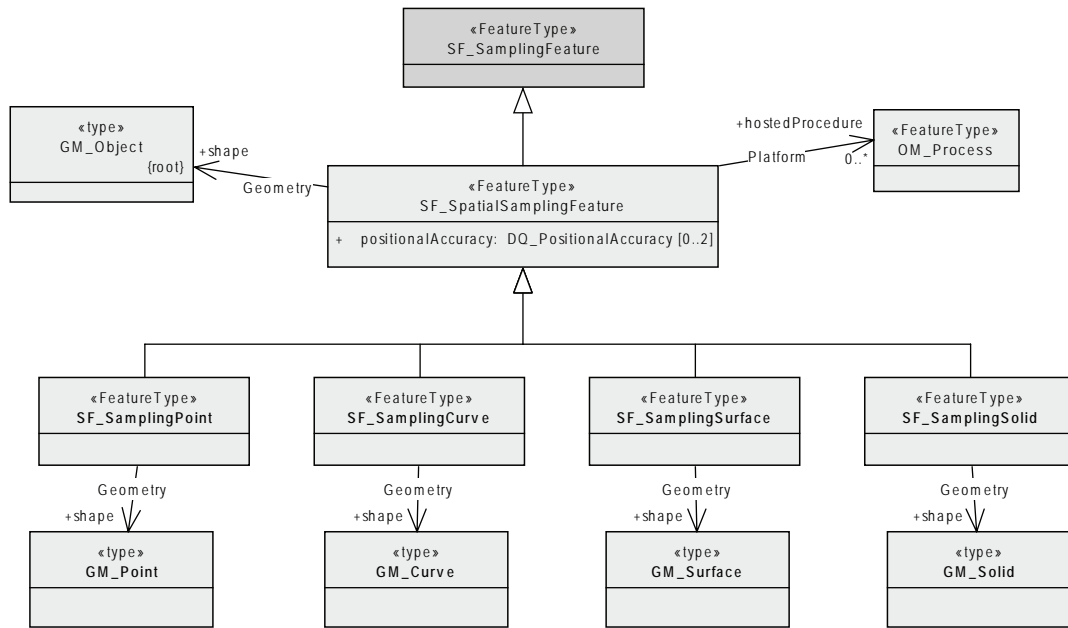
«FeatureType»
SF_SamplingFeature

«type»
GM_Object
{root}

+shape

Geometry

«FeatureType»
SF_SpatialSamplingFeature

+ positionalAccuracy: DQ_PositionalAccuracy [0..2]

+hostedProcedure

Platform

0..*

«FeatureType»
OM_Process

«FeatureType»
SF_SamplingPoint

«FeatureType»
SF_SamplingCurve

«FeatureType»
SF_SamplingSurface

«FeatureType»
SF_SamplingSolid

Geometry
+shape

Geometry
+shape

Geometry
+shape

Geometry
+shape

«type»
GM_Point

«type»
GM_Curve

«type»
GM_Surface

«type»
GM_Solid